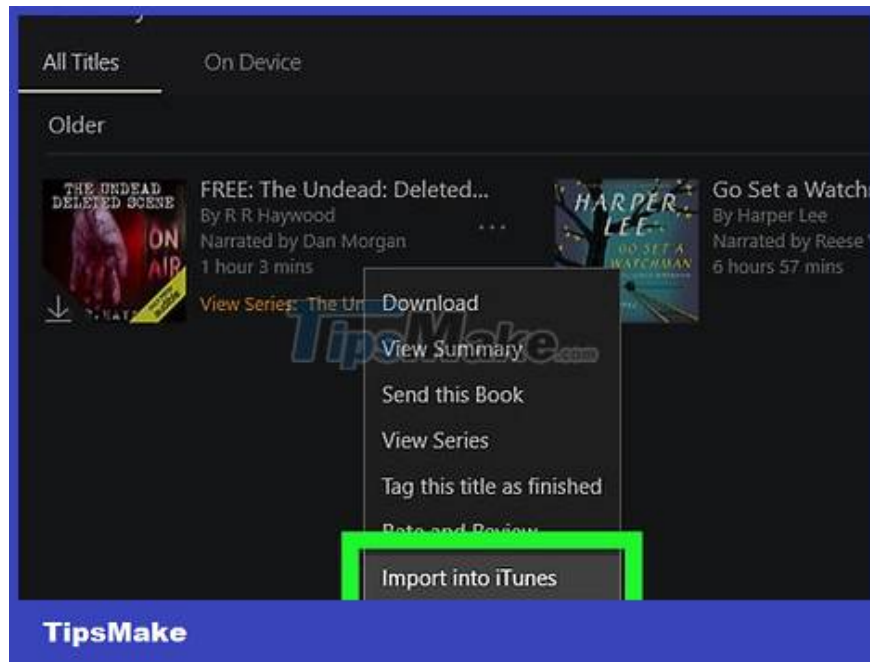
All Titles On Device

Older

THE UNDEAD DELETED SCENE ON AIR

FREE: The Undead: Deleted...
By R R Haywood
Narrated by Dan Morgan
1 hour 3 mins
View Series: The Un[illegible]

HARPER LEE GO SET A WATCHMAN

Go Set a Watch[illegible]
By Harper Lee
Narrated by Reese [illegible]
6 hours 57 mins

Download
View Summary
Send this Book
View Series
Tag this title as finished
Rate and Review
Import into iTunes

TipsMake.com

TipsMake